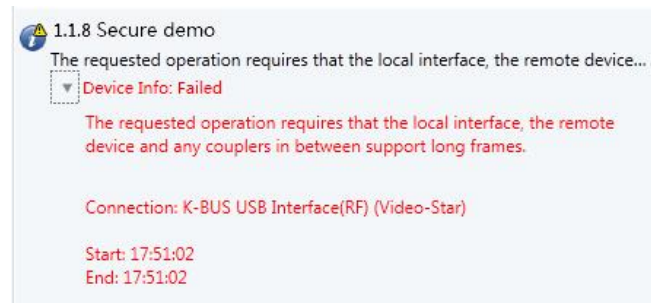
1.1.8 Secure demo
The requested operation requires that the local interface, the remote device...
Device Info: Failed
The requested operation requires that the local interface, the remote device and any couplers in between support long frames.

Connection: K-BUS USB Interface(RF) (Video-Star)

Start: 17:51:02
End: 17:51:02